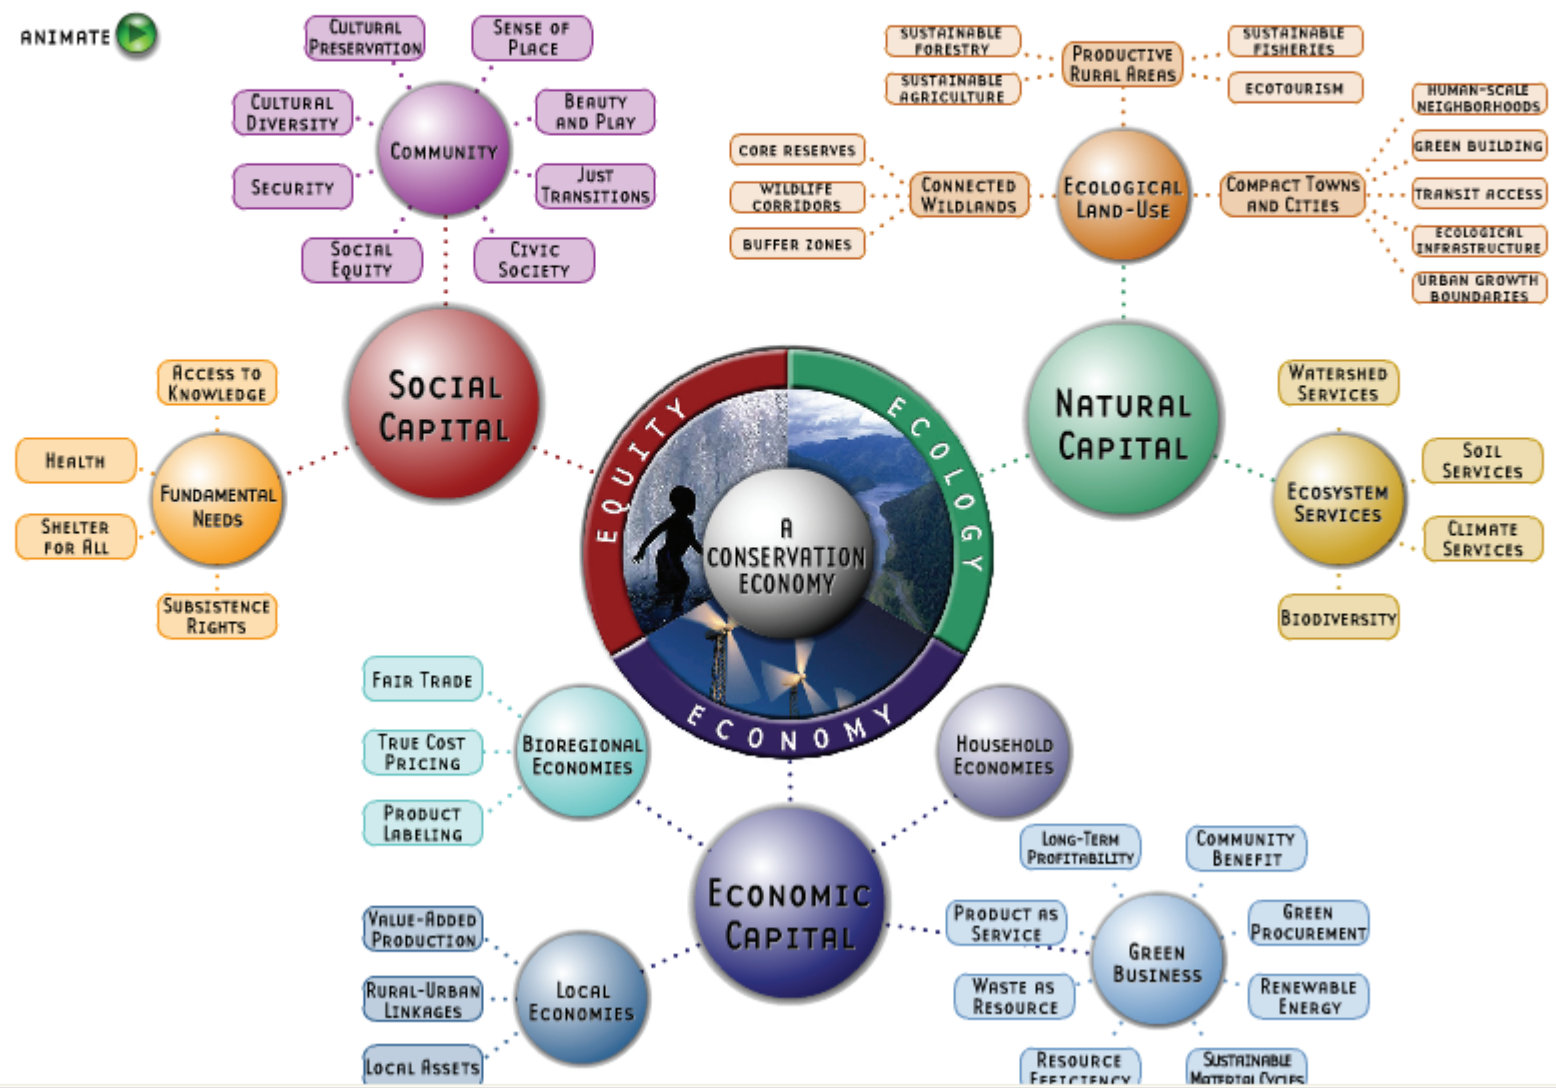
ANIMATE

Cultural Preservation
Sense of Place
Cultural Diversity
Community
Beauty and Play
Security
Just Transitions
Social Equity
Civic Society

Sustainable Forestry
Productive Rural Areas
Sustainable Fisheries
Sustainable Agriculture
Ecotourism
Human-Scale Neighborhoods
Core Reserves
Green Building
Wildlife Corridors
Connected Wildlands
Ecological Land-Use
Compact Towns and Cities
Transit Access
Buffer Zones
Ecological Infrastructure
Urban Growth Boundaries

Social Capital
Natural Capital

Access to Knowledge
Health
Fundamental Needs
Shelter for All
Subsistence Rights

EQUITY
ECOLOGY
A CONSERVATION ECONOMY
ECONOMY

Watershed Services
Soil Services
Ecosystem Services
Climate Services
Biodiversity

Fair Trade
True Cost Pricing
Bioregional Economies
Product Labeling
Household Economies

Economic Capital

Long-Term Profitability
Community Benefit
Product as Service
Green Procurement
Green Business
Waste as Resource
Renewable Energy
Resource Efficiency
Sustainable Material Cycles

Value-Added Production
Rural-Urban Linkages
Local Economies
Local Assets